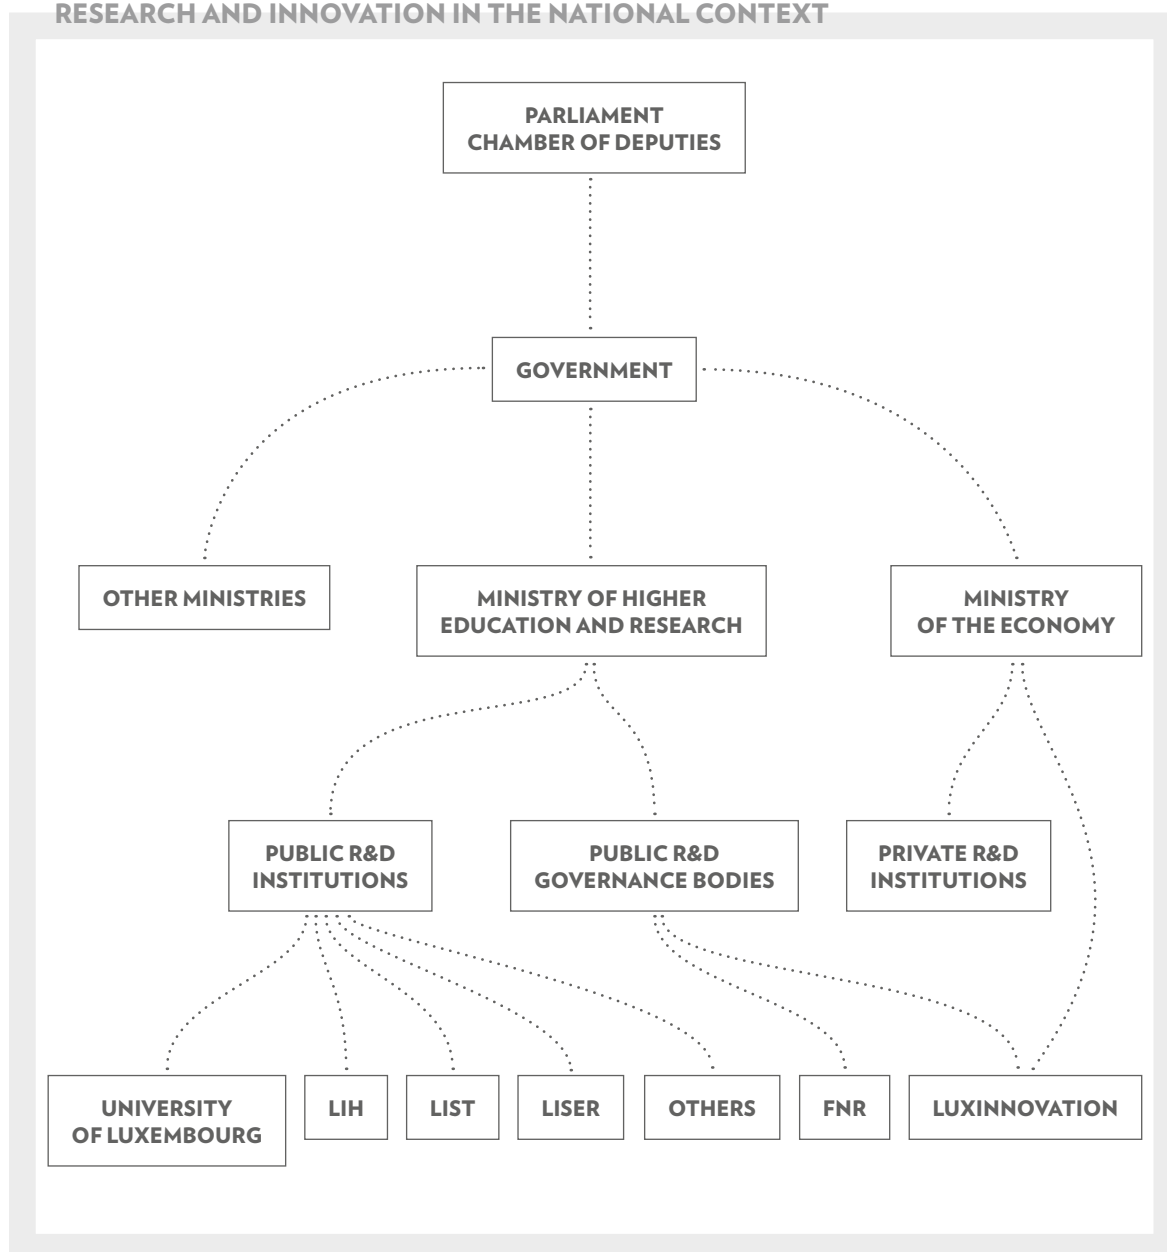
RESEARCH AND INNOVATION IN THE NATIONAL CONTEXT

PARLIAMENT
CHAMBER OF DEPUTIES

GOVERNMENT

OTHER MINISTRIES

MINISTRY OF HIGHER EDUCATION AND RESEARCH

MINISTRY OF THE ECONOMY

PUBLIC R&D INSTITUTIONS

PUBLIC R&D GOVERNANCE BODIES

PRIVATE R&D INSTITUTIONS

UNIVERSITY OF LUXEMBOURG

LIH

LIST

LISER

OTHERS

FNR

LUXINNOVATION